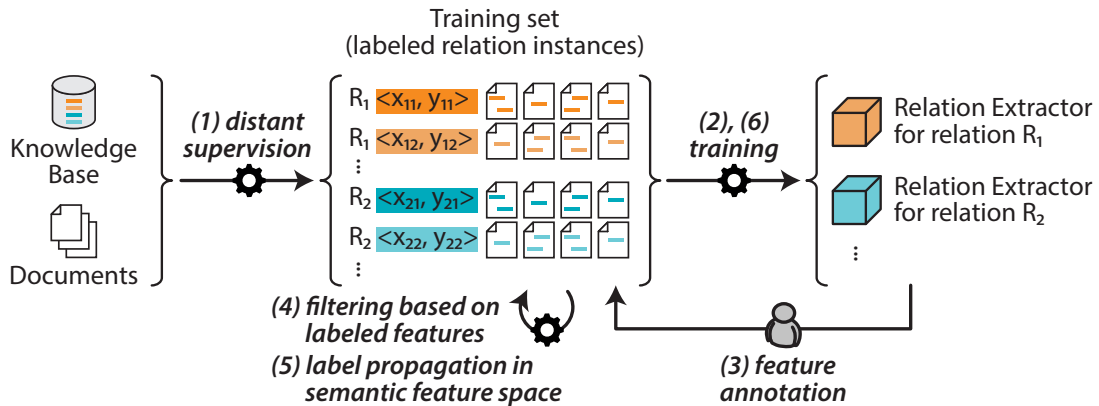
Training set
(labeled relation instances)

Knowledge Base

Documents

(1) distant supervision

$R_1$ $<x_{11}, y_{11}>$
$R_1$ $<x_{12}, y_{12}>$
⋮
$R_2$ $<x_{21}, y_{21}>$
$R_2$ $<x_{22}, y_{22}>$
⋮

(2), (6) training

Relation Extractor for relation $R_1$

Relation Extractor for relation $R_2$

⋮

(4) filtering based on labeled features

(5) label propagation in semantic feature space

(3) feature annotation